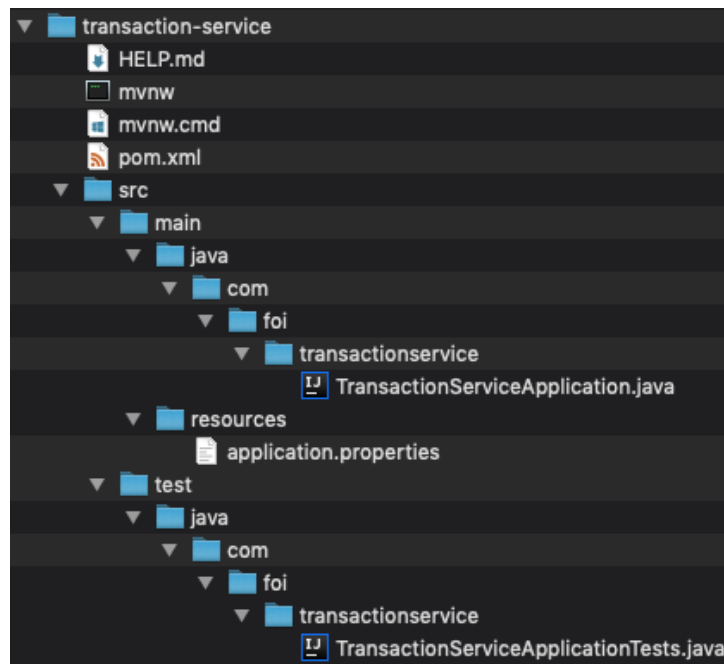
transaction-service
HELP.md
mvnw
mvnw.cmd
pom.xml
src
main
java
com
foi
transactionservice
TransactionServiceApplication.java
resources
application.properties
test
java
com
foi
transactionservice
TransactionServiceApplicationTests.java